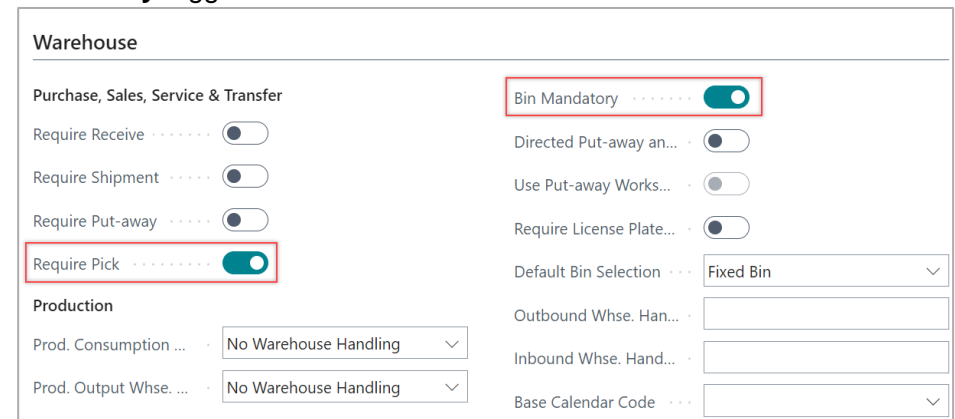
Warehouse

Purchase, Sales, Service & Transfer

Require Receive

Require Shipment

Require Put-away

Require Pick

Production

Prod. Consumption ... No Warehouse Handling

Prod. Output Whse. ... No Warehouse Handling

Bin Mandatory

Directed Put-away an...

Use Put-away Works...

Require License Plate...

Default Bin Selection Fixed Bin

Outbound Whse. Han...

Inbound Whse. Hand...

Base Calendar Code